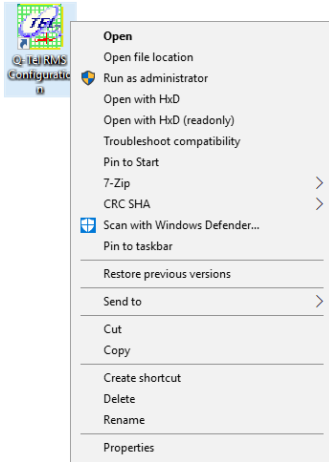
TSI

Q-TEI RMS Configuration

Open
Open file location
Run as administrator
Open with HxD
Open with HxD (readonly)
Troubleshoot compatibility
Pin to Start
7-Zip
CRC SHA
Scan with Windows Defender...
Pin to taskbar
Restore previous versions
Send to
Cut
Copy
Create shortcut
Delete
Rename
Properties